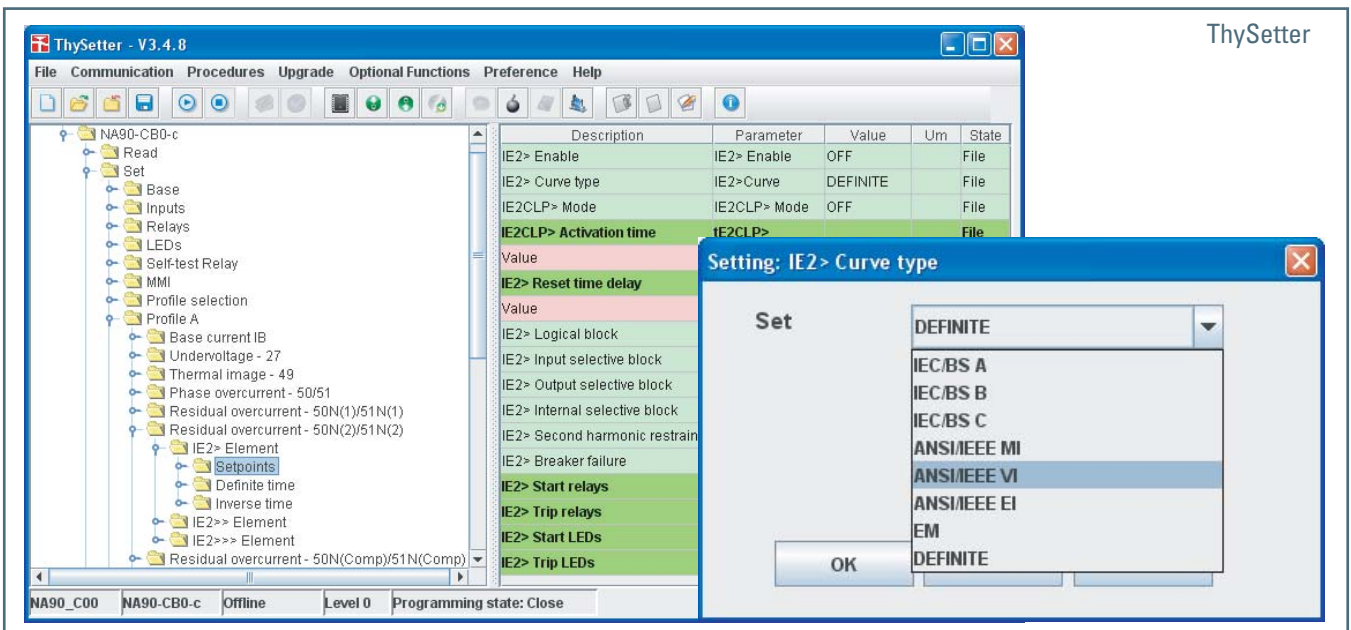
ThySetter

ThySetter - V3.4.8

File Communication Procedures Upgrade Optional Functions Preference Help

NA90-CB0-c
Read
Set
Base
Inputs
Relays
LEDs
Self-test Relay
MMI
Profile selection
Profile A
Base current IB
Undervoltage - 27
Thermal image - 49
Phase overcurrent - 50/51
Residual overcurrent - 50N(1)/51N(1)
Residual overcurrent - 50N(2)/51N(2)
IE2> Element
Setpoints
Definite time
Inverse time
IE2>> Element
IE2>>> Element
Residual overcurrent - 50N(Comp)/51N(Comp)

| Description | Parameter | Value | Um | State |
|---|---|---|---|---|
| IE2> Enable | IE2> Enable | OFF | | File |
| IE2> Curve type | IE2>Curve | DEFINITE | | File |
| IE2CLP> Mode | IE2CLP> Mode | OFF | | File |
| IE2CLP> Activation time | tE2CLP> | | | File |
| Value | | | | |
| IE2> Reset time delay | | | | |
| Value | | | | |
| IE2> Logical block | | | | |
| IE2> Input selective block | | | | |
| IE2> Output selective block | | | | |
| IE2> Internal selective block | | | | |
| IE2> Second harmonic restrain | | | | |
| IE2> Breaker failure | | | | |
| IE2> Start relays | | | | |
| IE2> Trip relays | | | | |
| IE2> Start LEDs | | | | |
| IE2> Trip LEDs | | | | |

NA90_C00 NA90-CB0-c Offline Level 0 Programming state: Close

Setting: IE2> Curve type

Set DEFINITE

IEC/BS A
IEC/BS B
IEC/BS C
ANSI/IEEE MI
ANSI/IEEE VI
ANSI/IEEE EI
EM
DEFINITE

OK